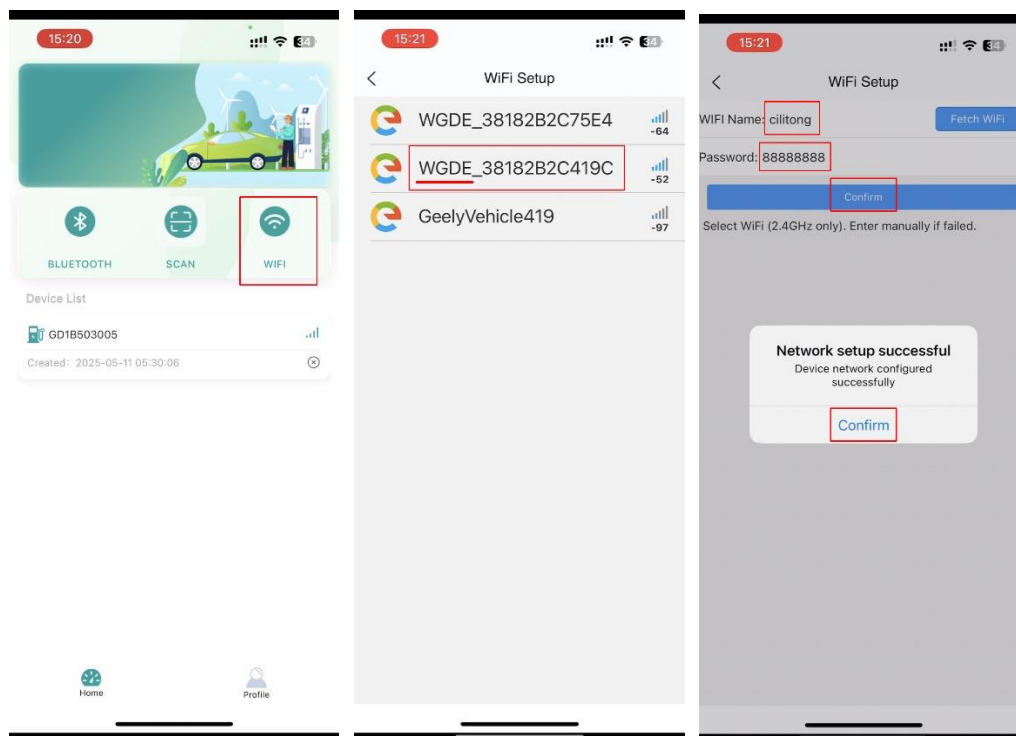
15:20

34

BLUETOOTH

SCAN

WIFI

Device List

GD1B503005

Created: 2025-05-11 05:30:06

Home

Profile

15:21

34

WiFi Setup

WGDE_38182B2C75E4
-64

WGDE_38182B2C419C
-52

GeelyVehicle419
-97

15:21

34

WiFi Setup

WIFI Name: cilitong

Fetch WiFi

Password: 88888888

Confirm

Select WiFi (2.4GHz only). Enter manually if failed.

Network setup successful

Device network configured successfully

Confirm